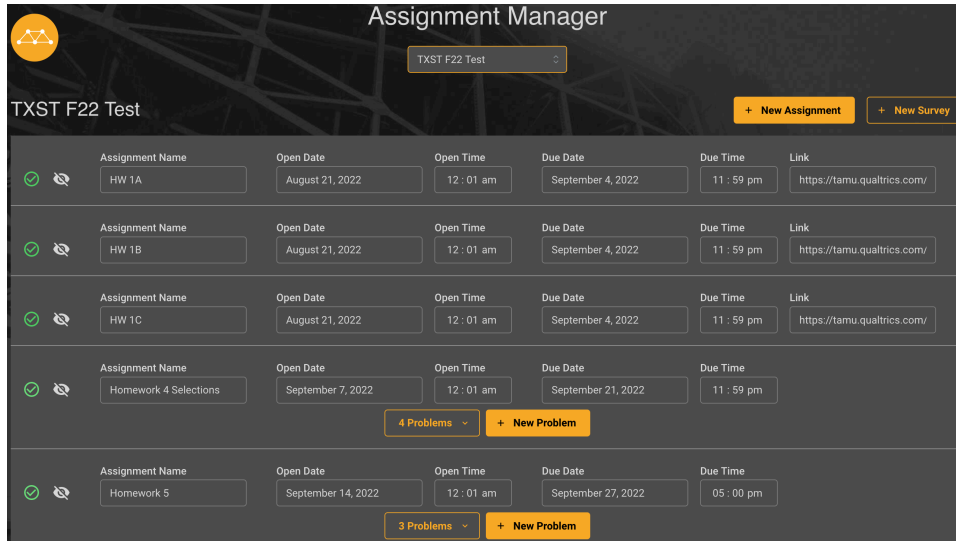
Assignment Manager

TXST F22 Test

TXST F22 Test

+ New Assignment

+ New Survey

| Assignment Name | Open Date | Open Time | Due Date | Due Time | Link |
|---|---|---|---|---|---|
| HW 1A | August 21, 2022 | 12 : 01 am | September 4, 2022 | 11 : 59 pm | https://tamu.qualtrics.com/ |
| HW 1B | August 21, 2022 | 12 : 01 am | September 4, 2022 | 11 : 59 pm | https://tamu.qualtrics.com/ |
| HW 1C | August 21, 2022 | 12 : 01 am | September 4, 2022 | 11 : 59 pm | https://tamu.qualtrics.com/ |

| Assignment Name | Open Date | Open Time | Due Date | Due Time |
|---|---|---|---|---|
| Homework 4 Selections | September 7, 2022 | 12 : 01 am | September 21, 2022 | 11 : 59 pm |

4 Problems

+ New Problem

| Assignment Name | Open Date | Open Time | Due Date | Due Time |
|---|---|---|---|---|
| Homework 5 | September 14, 2022 | 12 : 01 am | September 27, 2022 | 05 : 00 pm |

3 Problems

+ New Problem